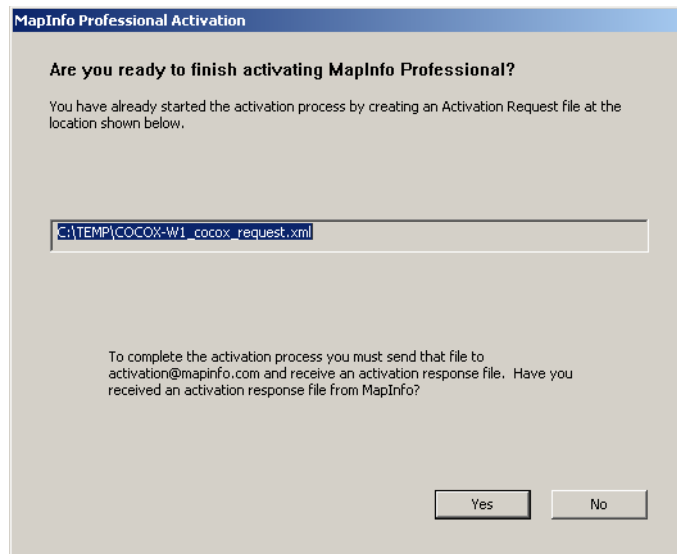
MapInfo Professional Activation

Are you ready to finish activating MapInfo Professional?

You have already started the activation process by creating an Activation Request file at the location shown below.

C:\TEMP\COCOX-W1_cocox_request.xml

To complete the activation process you must send that file to activation@mapinfo.com and receive an activation response file. Have you received an activation response file from MapInfo?

Yes

No